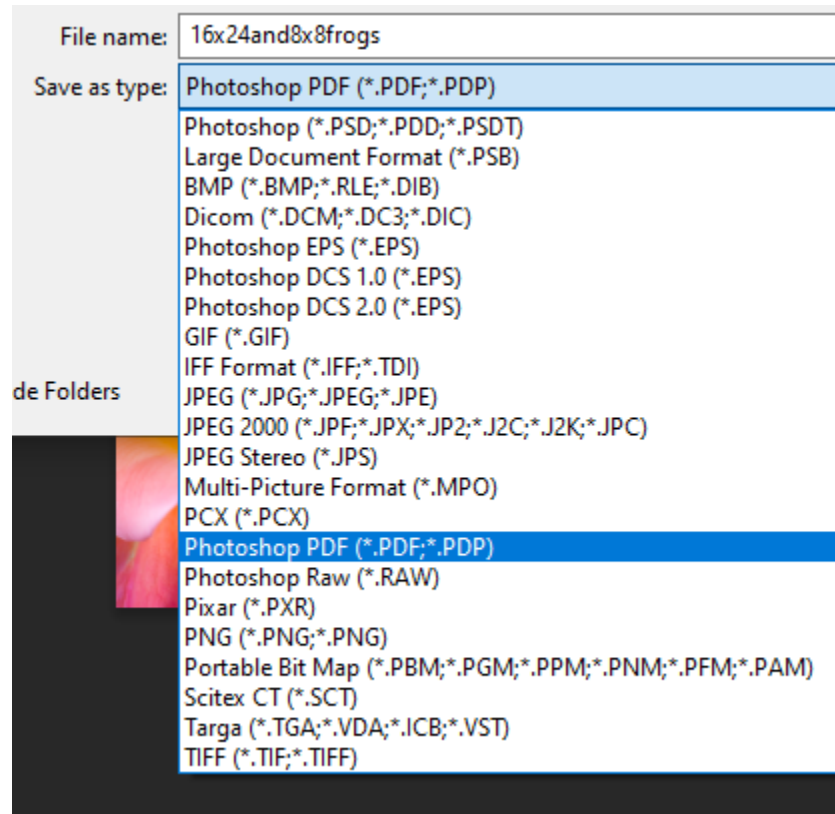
File name: 16x24and8x8frogs

Save as type: Photoshop PDF (*.PDF;*.PDP)

Photoshop (*.PSD;*.PDD;*.PSDT)
Large Document Format (*.PSB)
BMP (*.BMP;*.RLE;*.DIB)
Dicom (*.DCM;*.DC3;*.DIC)
Photoshop EPS (*.EPS)
Photoshop DCS 1.0 (*.EPS)
Photoshop DCS 2.0 (*.EPS)
GIF (*.GIF)
IFF Format (*.IFF;*.TDI)
JPEG (*.JPG;*.JPEG;*.JPE)
JPEG 2000 (*.JPF;*.JPX;*.JP2;*.J2C;*.J2K;*.JPC)
JPEG Stereo (*.JPS)
Multi-Picture Format (*.MPO)
PCX (*.PCX)
Photoshop PDF (*.PDF;*.PDP)
Photoshop Raw (*.RAW)
Pixar (*.PXR)
PNG (*.PNG;*.PNG)
Portable Bit Map (*.PBM;*.PGM;*.PPM;*.PNM;*.PFM;*.PAM)
Scitex CT (*.SCT)
Targa (*.TGA;*.VDA;*.ICB;*.VST)
TIFF (*.TIF;*.TIFF)

de Folders